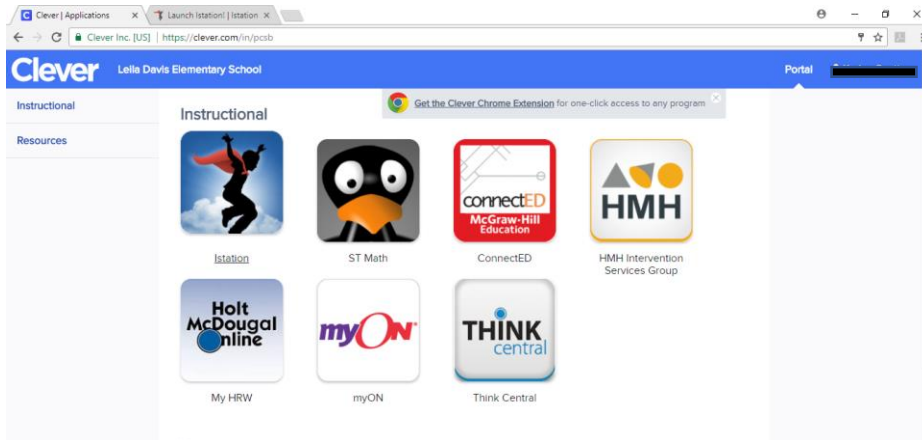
Clever | Applications ×
Launch Istation! | Istation ×

Clever Inc. [US] | https://clever.com/in/pcsb

Clever Leila Davis Elementary School

Portal

Instructional
Resources

Instructional

Get the Clever Chrome Extension for one-click access to any program

Istation
ST Math
connectED McGraw-Hill Education
ConnectED
HMH
HMH Intervention Services Group
Holt McDougal Online
My HRW
myON
myON
THINK central
Think Central